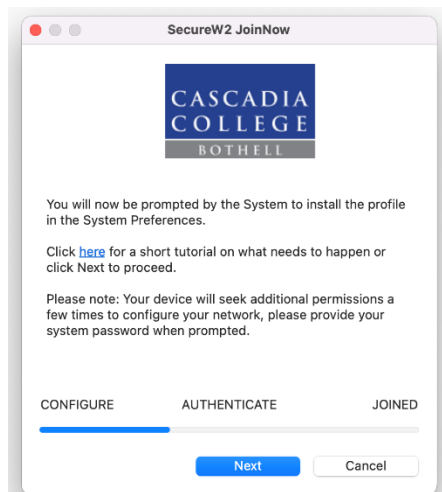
SecureW2 JoinNow

CASCADIA
COLLEGE
BOTHELL

You will now be prompted by the System to install the profile in the System Preferences.

Click here for a short tutorial on what needs to happen or click Next to proceed.

Please note: Your device will seek additional permissions a few times to configure your network, please provide your system password when prompted.

CONFIGURE AUTHENTICATE JOINED

Next Cancel